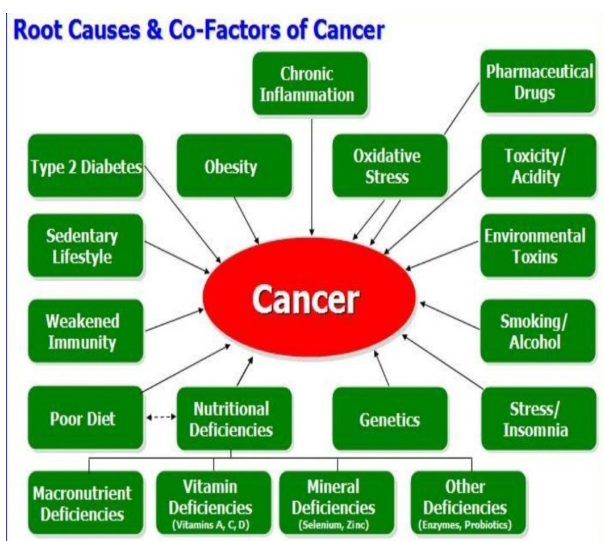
Root Causes & Co-Factors of Cancer

Chronic Inflammation

Pharmaceutical Drugs

Type 2 Diabetes

Obesity

Oxidative Stress

Toxicity/ Acidity

Sedentary Lifestyle

Environmental Toxins

Cancer

Weakened Immunity

Smoking/ Alcohol

Poor Diet

Nutritional Deficiencies

Genetics

Stress/ Insomnia

Macronutrient Deficiencies

Vitamin Deficiencies (Vitamins A, C, D)

Mineral Deficiencies (Selenium, Zinc)

Other Deficiencies (Enzymes, Probiotics)